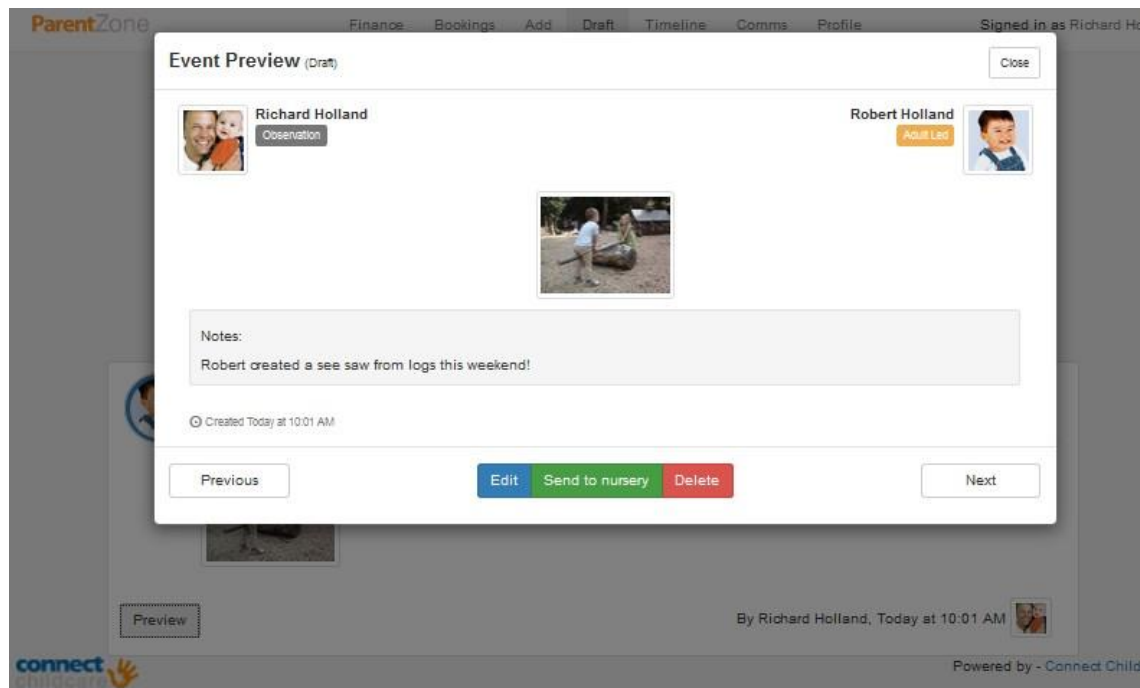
ParentZone

Finance Bookings Add Draft Timeline Comms Profile

Signed in as Richard Ho

Event Preview (Draft)

Close

Richard Holland
Observation

Robert Holland
Adult Led

Notes:

Robert created a see saw from logs this weekend!

Created Today at 10:01 AM

Previous

Edit Send to nursery Delete

Next

Preview

By Richard Holland, Today at 10:01 AM

connect childcare

Powered by - Connect Child